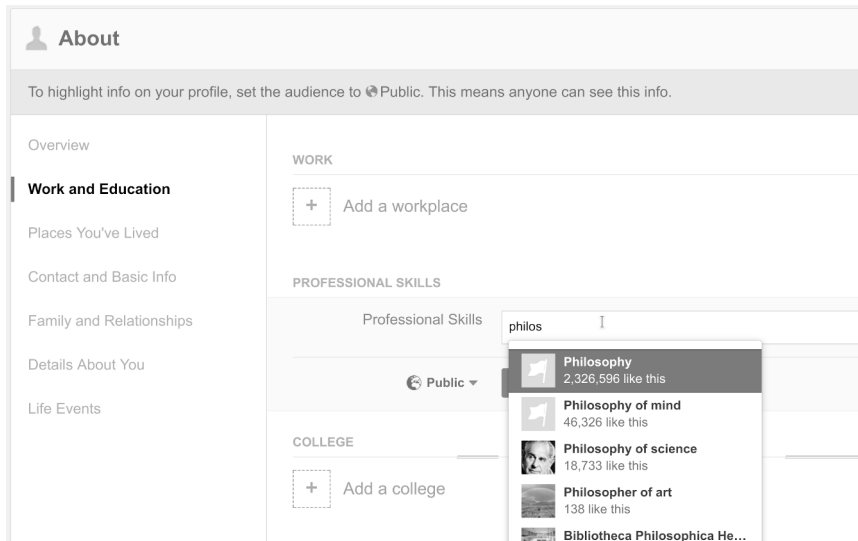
About

To highlight info on your profile, set the audience to Public. This means anyone can see this info.

Overview

Work and Education

Places You've Lived

Contact and Basic Info

Family and Relationships

Details About You

Life Events

WORK

+ Add a workplace

PROFESSIONAL SKILLS

Professional Skills philos

Philosophy
2,326,596 like this

Philosophy of mind
46,326 like this

Philosophy of science
18,733 like this

Philosopher of art
138 like this

Bibliotheca Philosophica He...

Public

COLLEGE

+ Add a college